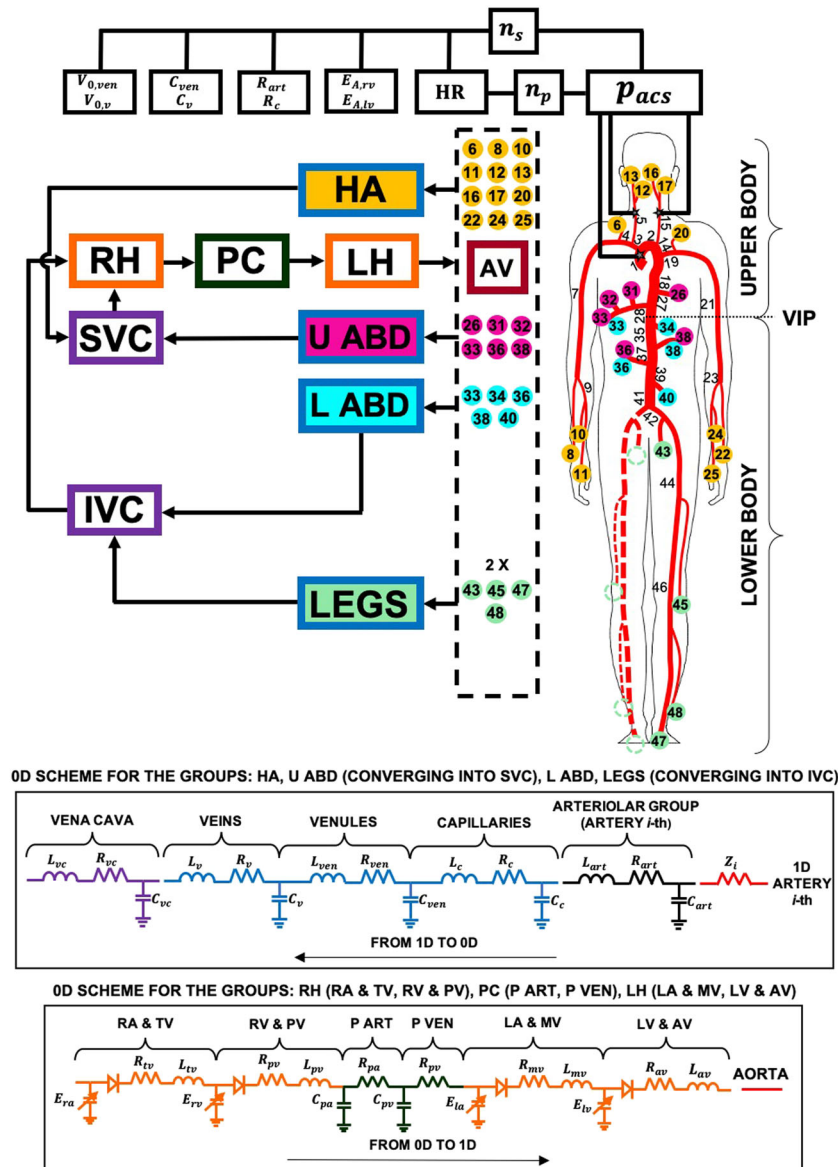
$n_s$

$V_{0,ven}$ $V_{0,v}$

$C_{ven}$ $C_v$

$R_{art}$ $R_c$

$E_{A,rv}$ $E_{A,lv}$

HR

$n_p$

$p_{acs}$

HA

RH

PC

LH

AV

SVC

U ABD

L ABD

IVC

LEGS

6 8 10 11 12 13 16 17 20 22 24 25

26 31 32 33 36 38

33 34 36 38 40

2 X

43 45 47 48

13 16 17 12 6 5 4 3 1 2 15 14 20 19 7 32 31 18 27 26 21 33 33 35 28 34 38 36 37 38 36 9 39 40 23 41 42 10 8 11 43 24 22 25 44 46 45 48 47

UPPER BODY

VIP

LOWER BODY

0D SCHEME FOR THE GROUPS: HA, U ABD (CONVERGING INTO SVC), L ABD, LEGS (CONVERGING INTO IVC)

VENA CAVA

VEINS

VENULES

CAPILLARIES

ARTERIOLAR GROUP (ARTERY $i$-th)

$L_{vc}$ $R_{vc}$ $C_{vc}$ $L_v$ $R_v$ $C_v$ $L_{ven}$ $R_{ven}$ $C_{ven}$ $L_c$ $R_c$ $C_c$ $L_{art}$ $R_{art}$ $C_{art}$ $Z_i$

1D ARTERY $i$-th

FROM 1D TO 0D

0D SCHEME FOR THE GROUPS: RH (RA & TV, RV & PV), PC (P ART, P VEN), LH (LA & MV, LV & AV)

RA & TV

RV & PV

P ART

P VEN

LA & MV

LV & AV

$R_{tv}$ $L_{tv}$ $E_{ra}$ $E_{rv}$ $R_{pv}$ $L_{pv}$ $R_{pa}$ $C_{pa}$ $R_{pv}$ $C_{pv}$ $E_{la}$ $R_{mv}$ $L_{mv}$ $E_{lv}$ $R_{av}$ $L_{av}$

AORTA

FROM 0D TO 1D